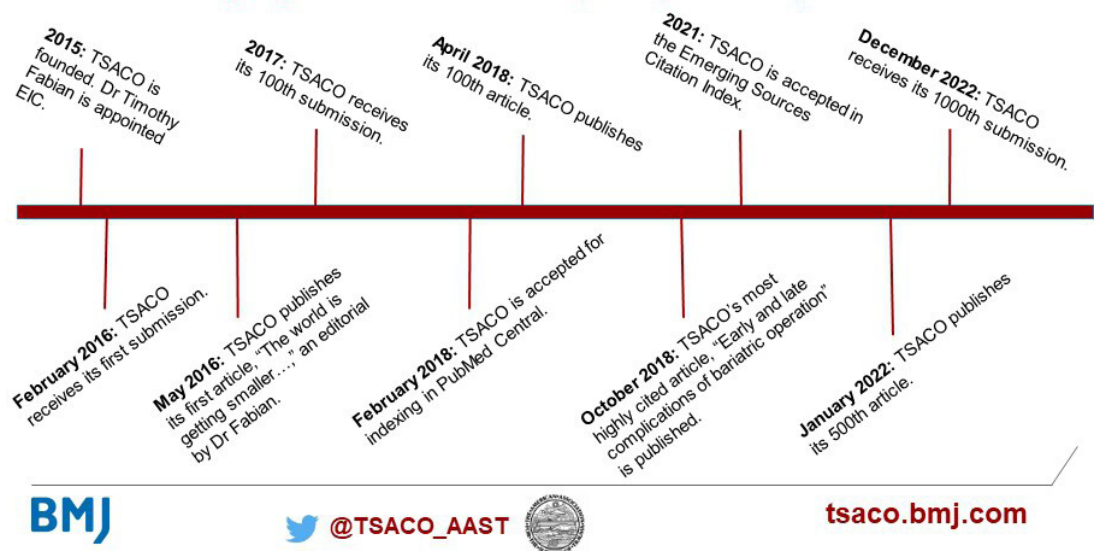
**2015:** TSACO is founded. Dr Timothy Fabian is appointed EIC.

**February 2016:** TSACO receives its first submission.

**May 2016:** TSACO publishes its first article, "The world is getting smaller…," an editorial by Dr Fabian.

**2017:** TSACO receives its 100th submission.

**February 2018:** TSACO is accepted for indexing in PubMed Central.

**April 2018:** TSACO publishes its 100th article.

**October 2018:** TSACO's most highly cited article, "Early and late complications of bariatric operation" is published.

**2021:** TSACO is accepted in the Emerging Sources Citation Index.

**January 2022:** TSACO publishes its 500th article.

**December 2022:** TSACO receives its 1000th submission.

BMJ

@TSACO_AAST

tsaco.bmj.com